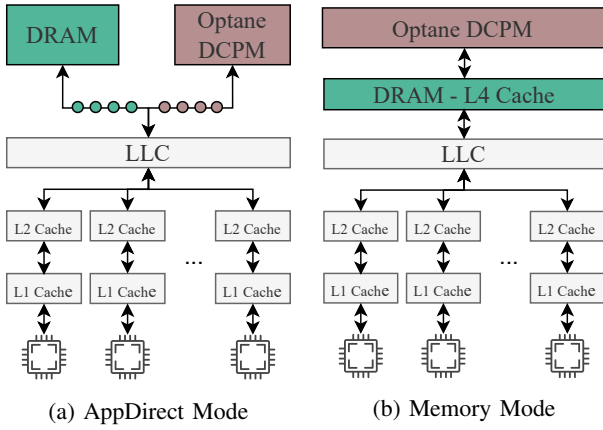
DRAM

Optane DCPM

LLC

L2 Cache

L2 Cache

...

L2 Cache

L1 Cache

L1 Cache

L1 Cache

(a) AppDirect Mode

Optane DCPM

DRAM - L4 Cache

LLC

L2 Cache

L2 Cache

...

L2 Cache

L1 Cache

L1 Cache

L1 Cache

(b) Memory Mode